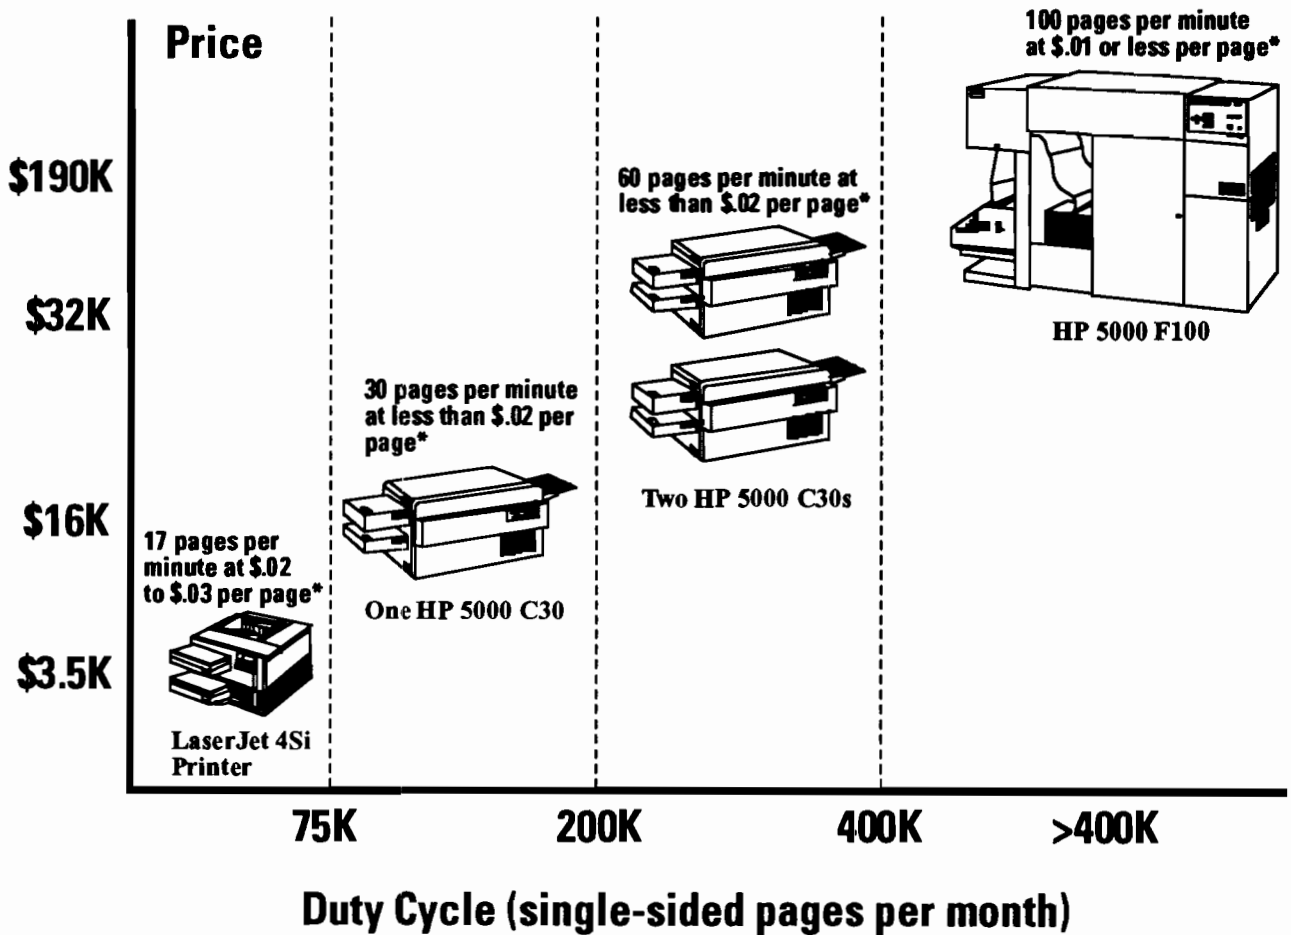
Price

$190K

$32K

$16K

$3.5K

100 pages per minute at $.01 or less per page*

HP 5000 F100

60 pages per minute at less than $.02 per page*

Two HP 5000 C30s

30 pages per minute at less than $.02 per page*

One HP 5000 C30

17 pages per minute at $.02 to $.03 per page*

LaserJet 4Si Printer

75K

200K

400K

>400K

Duty Cycle (single-sided pages per month)